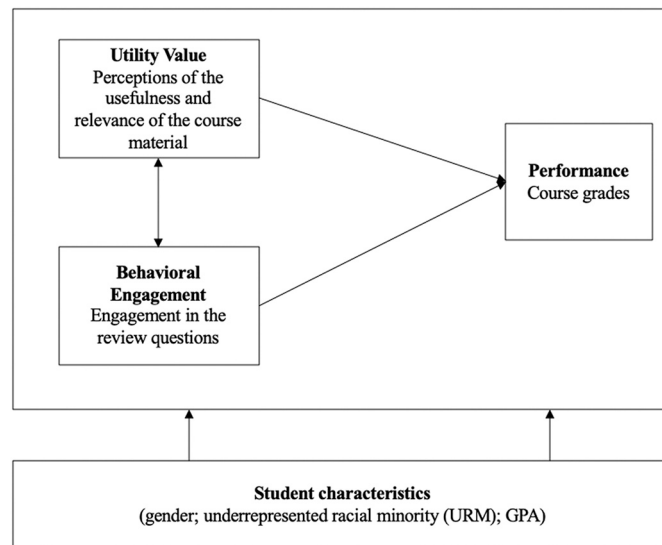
**Utility Value**
Perceptions of the usefulness and relevance of the course material

**Behavioral Engagement**
Engagement in the review questions

**Performance**
Course grades

**Student characteristics**
(gender; underrepresented racial minority (URM); GPA)